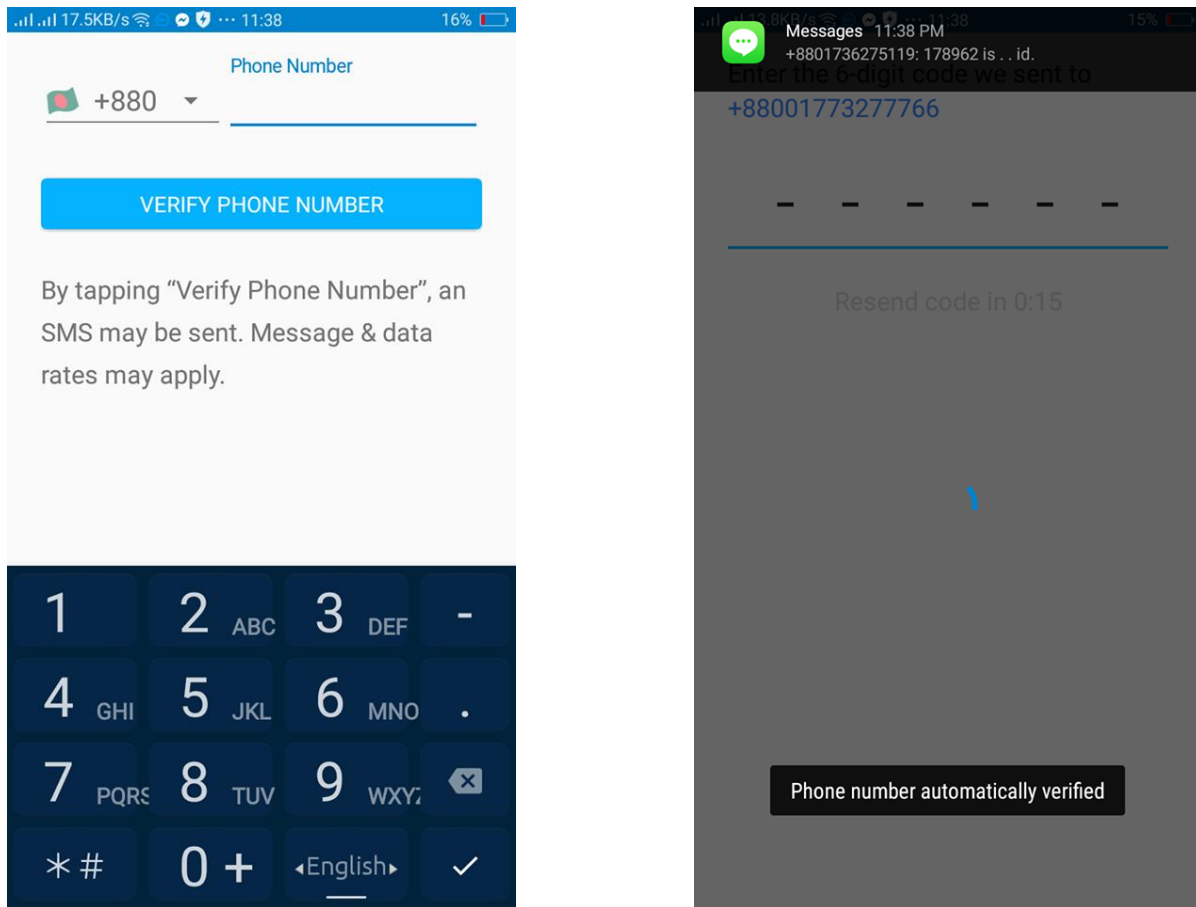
17.5KB/s ··· 11:38 16%

Phone Number

+880

VERIFY PHONE NUMBER

By tapping “Verify Phone Number”, an SMS may be sent. Message & data rates may apply.

1
2 ABC
3 DEF
-
4 GHI
5 JKL
6 MNO
.
7 PQRS
8 TUV
9 WXYZ
*#
0 +
◂English▸
✓

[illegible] 11:38 15%

Messages 11:38 PM
+8801736275119: 178962 is . . id.

Enter the 6-digit code we sent to
+88001773277766

- - - - - -

Resend code in 0:15

Phone number automatically verified